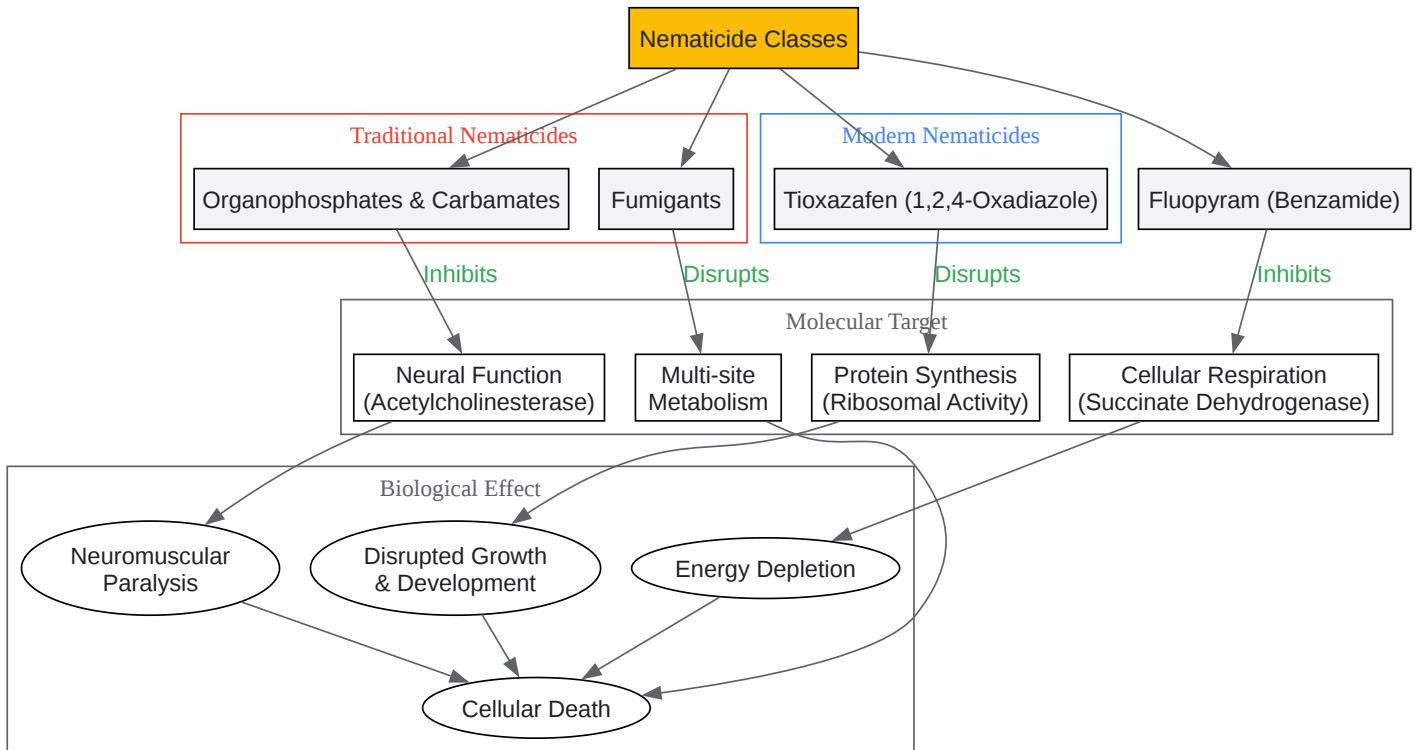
Nematicide Classes

Traditional Nematicides

Organophosphates & Carbamates

Fumigants

Modern Nematicides

Tioxazafen (1,2,4-Oxadiazole)

Fluopyram (Benzamide)

Inhibits

Disrupts

Disrupts

Inhibits

Molecular Target

Neural Function (Acetylcholinesterase)

Multi-site Metabolism

Protein Synthesis (Ribosomal Activity)

Cellular Respiration (Succinate Dehydrogenase)

Biological Effect

Neuromuscular Paralysis

Disrupted Growth & Development

Energy Depletion

Cellular Death